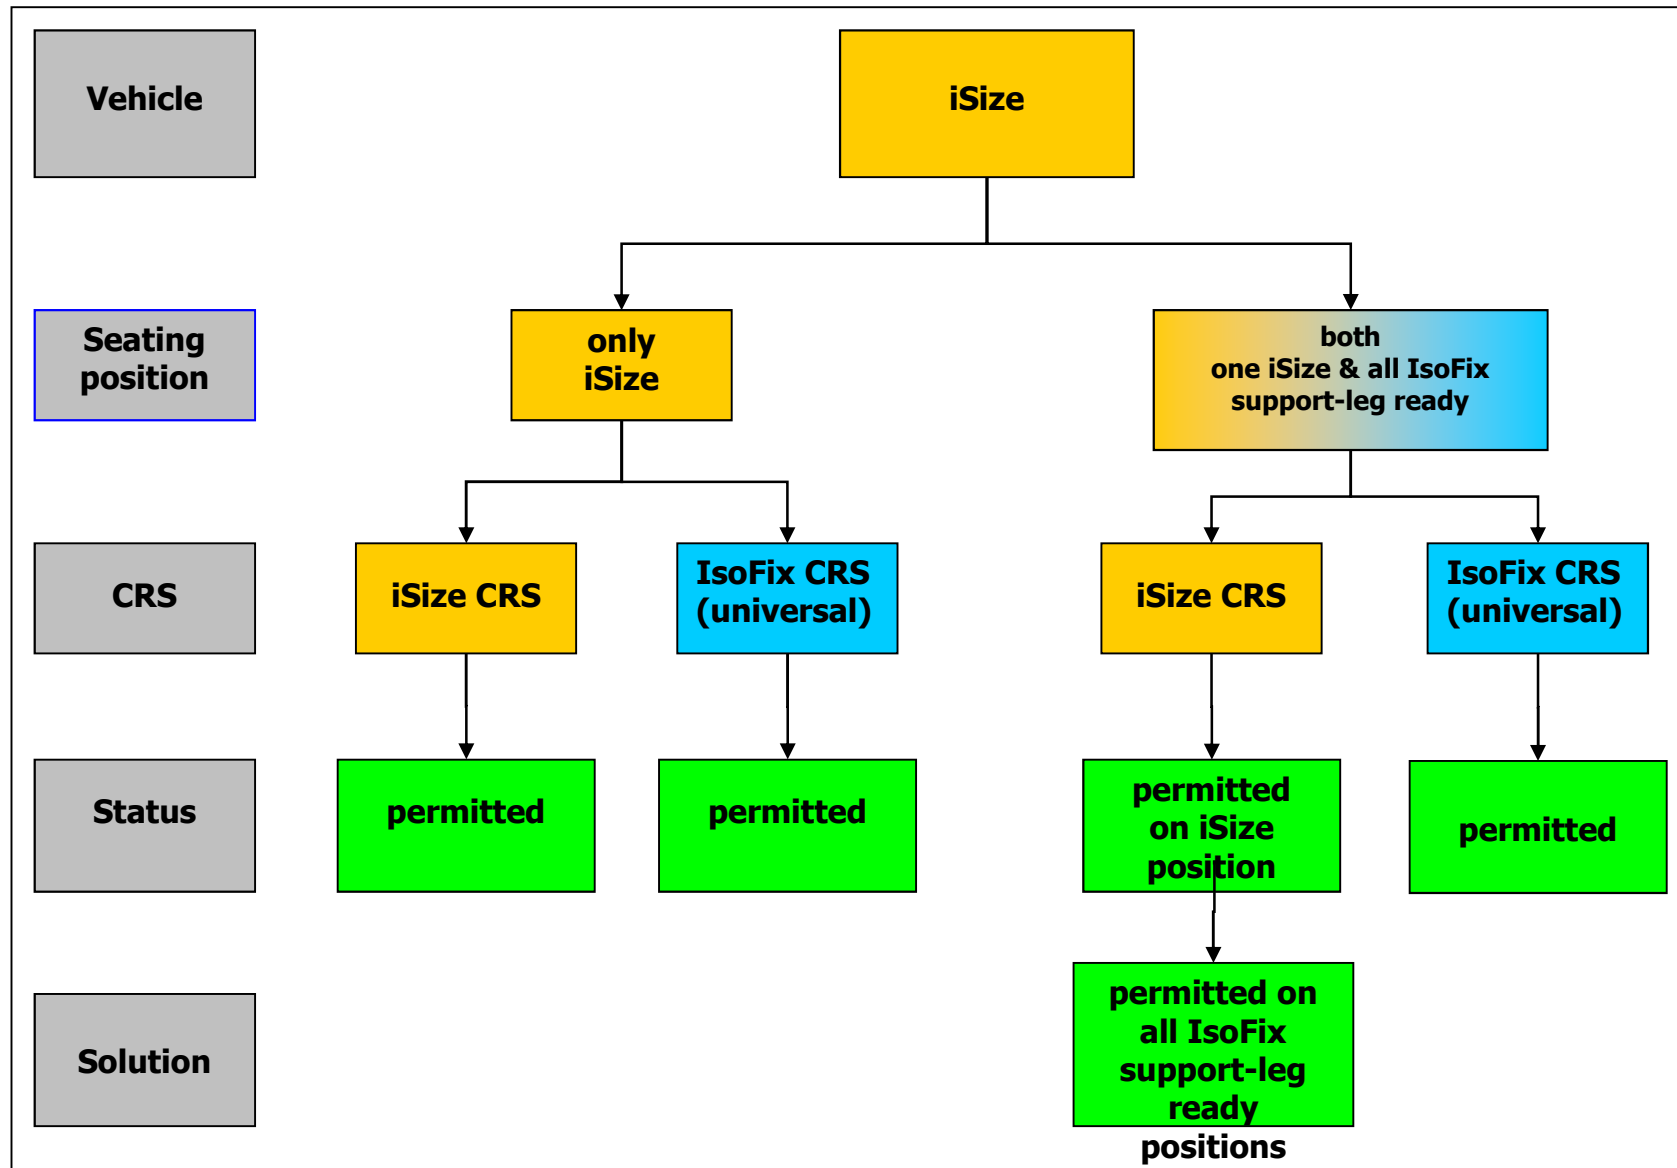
Vehicle

iSize

Seating position

only iSize

both
one iSize & all IsoFix support-leg ready

CRS

iSize CRS

IsoFix CRS (universal)

iSize CRS

IsoFix CRS (universal)

Status

permitted

permitted

permitted on iSize position

permitted

Solution

permitted on all IsoFix support-leg ready positions